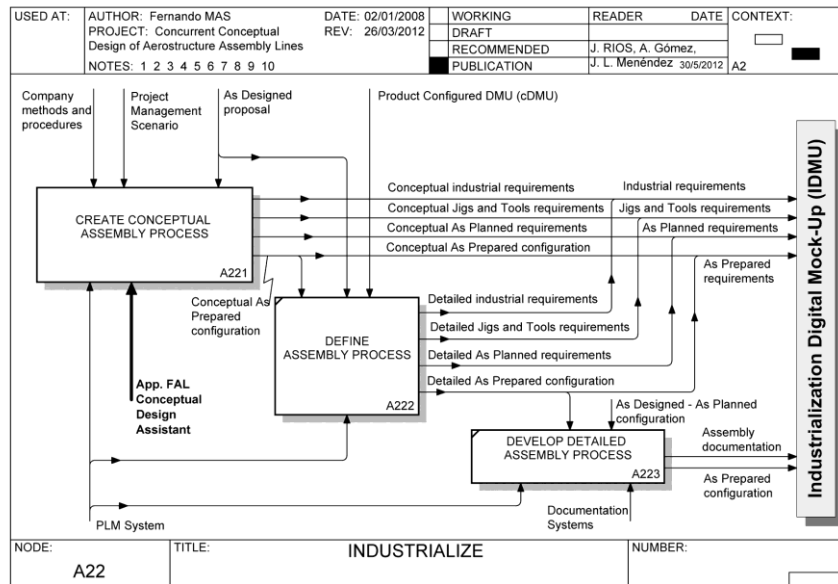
USED AT: | AUTHOR: Fernando MAS | DATE: 02/01/2008 | WORKING | READER | DATE | CONTEXT:
PROJECT: Concurrent Conceptual Design of Aerostructure Assembly Lines | REV: 26/03/2012 | DRAFT
RECOMMENDED | J. RIOS, A. Gómez,
NOTES: 1 2 3 4 5 6 7 8 9 10 | PUBLICATION | J. L. Menéndez 30/5/2012 | A2

Company methods and procedures

Project Management Scenario

As Designed proposal

Product Configured DMU (cDMU)

CREATE CONCEPTUAL ASSEMBLY PROCESS

A221

Conceptual industrial requirements

Conceptual Jigs and Tools requirements

Conceptual As Planned requirements

Conceptual As Prepared configuration

Industrial requirements

Jigs and Tools requirements

As Planned requirements

As Prepared requirements

Industrialization Digital Mock-Up (IDMU)

Conceptual As Prepared configuration

DEFINE ASSEMBLY PROCESS

A222

Detailed industrial requirements

Detailed Jigs and Tools requirements

Detailed As Planned requirements

Detailed As Prepared configuration

App. FAL Conceptual Design Assistant

As Designed - As Planned configuration

DEVELOP DETAILED ASSEMBLY PROCESS

A223

Assembly documentation

As Prepared configuration

Documentation Systems

PLM System

NODE: A22 | TITLE: INDUSTRIALIZE | NUMBER: